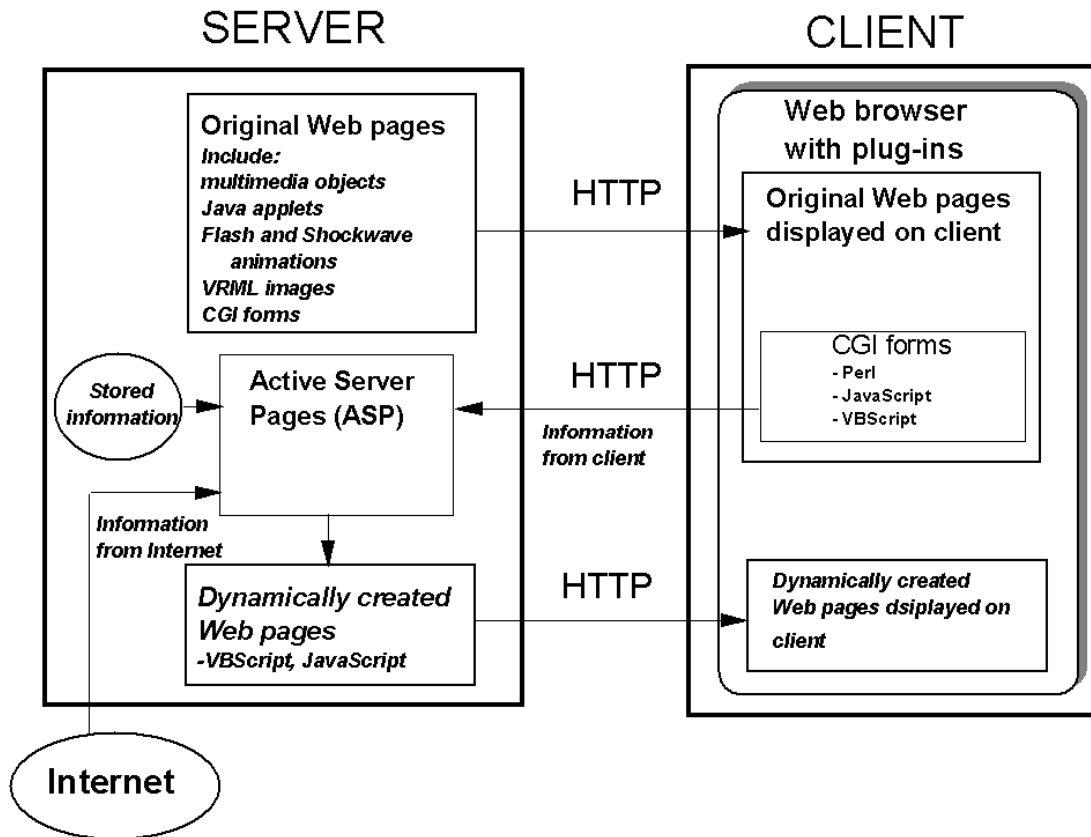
SERVER

CLIENT

Original Web pages
Include:
multimedia objects
Java applets
Flash and Shockwave animations
VRML images
CGI forms

HTTP

Web browser with plug-ins

Original Web pages displayed on client

Stored information

Active Server Pages (ASP)

HTTP

CGI forms
- Perl
- JavaScript
- VBScript

Information from client

Information from Internet

Dynamically created Web pages
-VBScript, JavaScript

HTTP

Dynamically created Web pages dsiplayed on client

Internet